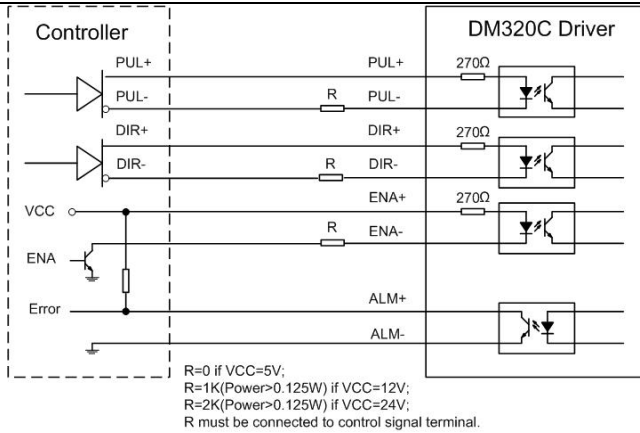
Controller

DM320C Driver

PUL+

PUL-

DIR+

DIR-

VCC

ENA

Error

PUL+

R

PUL-

DIR+

R

DIR-

ENA+

R

ENA-

ALM+

ALM-

270Ω

270Ω

270Ω

R=0 if VCC=5V;
R=1K(Power>0.125W) if VCC=12V;
R=2K(Power>0.125W) if VCC=24V;
R must be connected to control signal terminal.